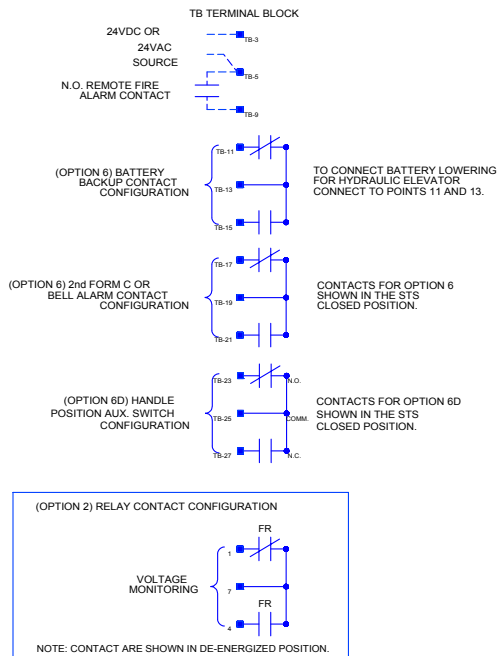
TB TERMINAL BLOCK

24VDC OR 24VAC SOURCE

TB-3

TB-5

N.O. REMOTE FIRE ALARM CONTACT

TB-9

(OPTION 6) BATTERY BACKUP CONTACT CONFIGURATION

TB-11

TB-13

TB-15

TO CONNECT BATTERY LOWERING FOR HYDRAULIC ELEVATOR CONNECT TO POINTS 11 AND 13.

(OPTION 6) 2nd FORM C OR BELL ALARM CONTACT CONFIGURATION

TB-17

TB-19

TB-21

CONTACTS FOR OPTION 6 SHOWN IN THE STS CLOSED POSITION.

(OPTION 6D) HANDLE POSITION AUX. SWITCH CONFIGURATION

TB-23

N.O.

TB-25

COMM.

TB-27

N.C.

CONTACTS FOR OPTION 6D SHOWN IN THE STS CLOSED POSITION.

(OPTION 2) RELAY CONTACT CONFIGURATION

FR

1

VOLTAGE MONITORING

7

FR

4

NOTE: CONTACT ARE SHOWN IN DE-ENERGIZED POSITION.